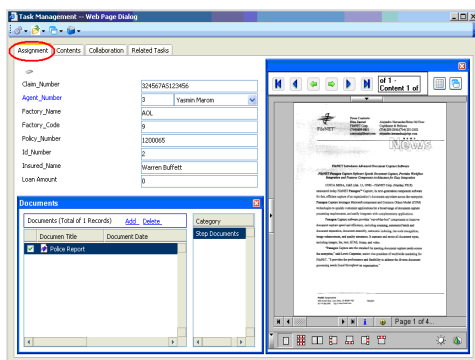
Task Management -- Web Page Dialog

Assignment | Contents | Collaboration | Related Tasks

Claim_Number 3245674S123456
Agent_Number 3 Yasmin Marom
Factory_Name AOL
Factory_Code 9
Policy_Number 1200065
Id_Number 2
Insured_Name Warren Buffett
Loan Amount 0

Documents
Documents (Total of 1 Records) Add Delete
| Documen Title | Document Date |
|---|---|
| Police Report | |

Category
Step Documents

of 1 - Content 1 of

NEWS

Page 1 of 4...